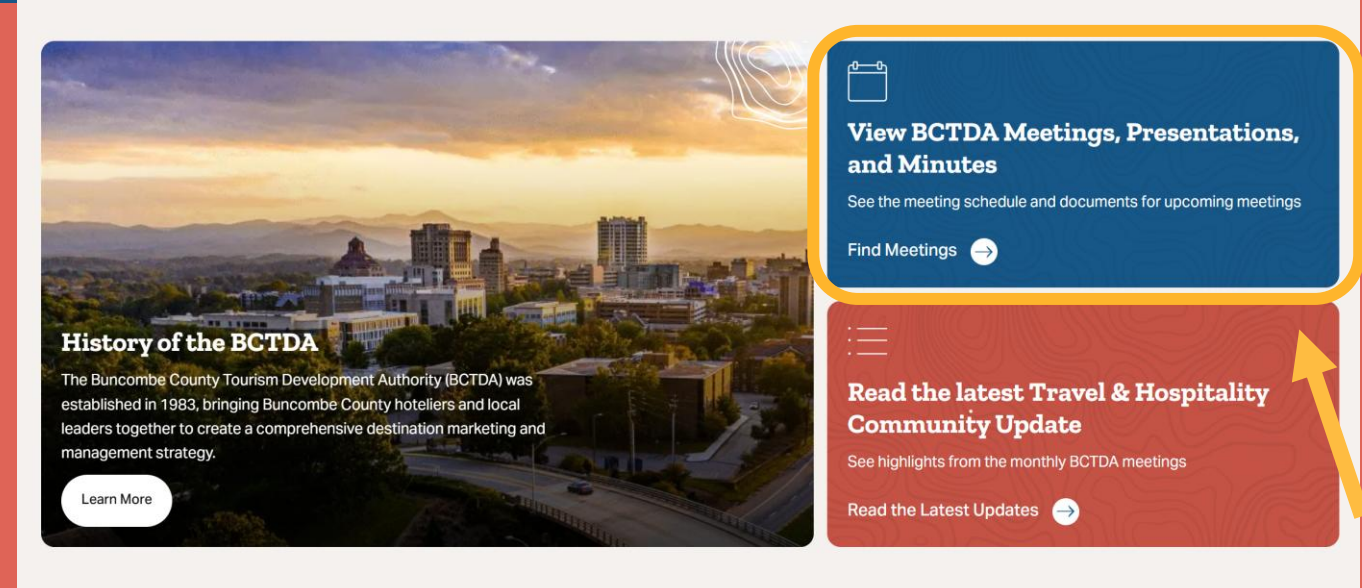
History of the BCTDA

The Buncombe County Tourism Development Authority (BCTDA) was established in 1983, bringing Buncombe County hoteliers and local leaders together to create a comprehensive destination marketing and management strategy.

Learn More

View BCTDA Meetings, Presentations, and Minutes

See the meeting schedule and documents for upcoming meetings

Find Meetings

Read the latest Travel & Hospitality Community Update

See highlights from the monthly BCTDA meetings

Read the Latest Updates